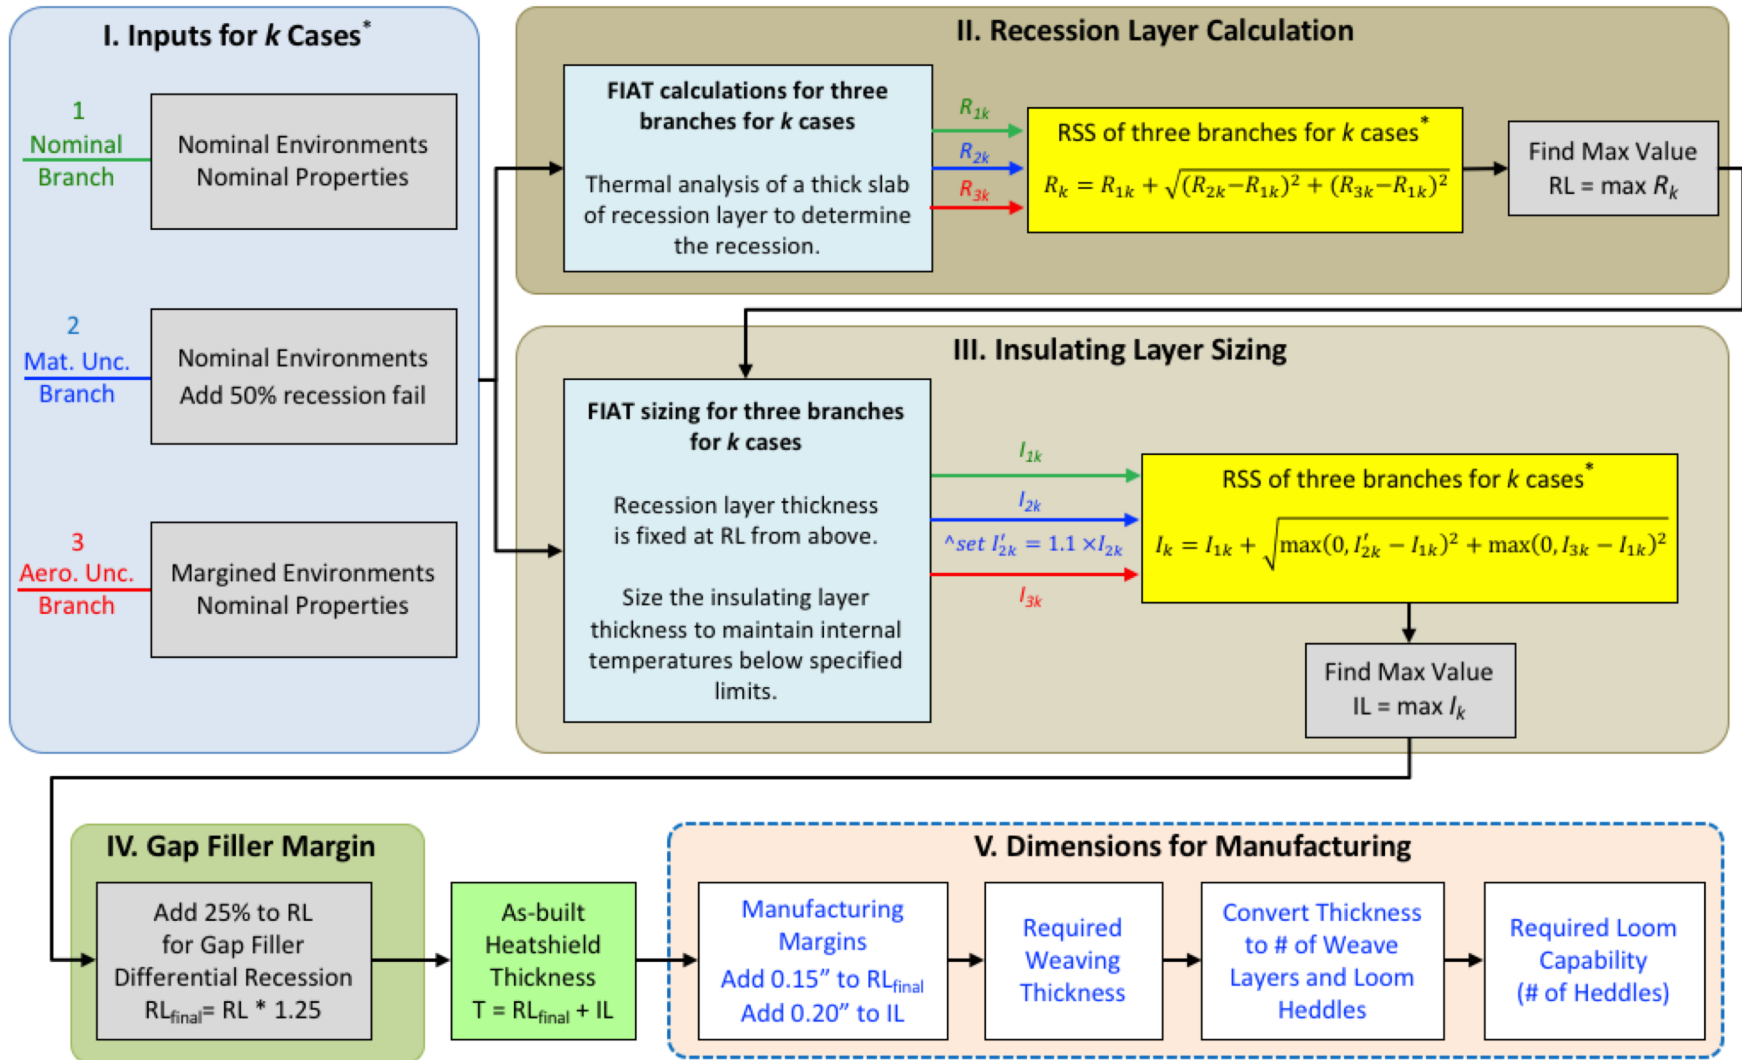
I. Inputs for $k$ Cases*

1
Nominal
Branch

Nominal Environments
Nominal Properties

2
Mat. Unc.
Branch

Nominal Environments
Add 50% recession fail

3
Aero. Unc.
Branch

Margined Environments
Nominal Properties

II. Recession Layer Calculation

FIAT calculations for three branches for $k$ cases

Thermal analysis of a thick slab of recession layer to determine the recession.

$R_{1k}$

$R_{2k}$

$R_{3k}$

RSS of three branches for $k$ cases*

$R_k = R_{1k} + \sqrt{(R_{2k}-R_{1k})^2 + (R_{3k}-R_{1k})^2}$

Find Max Value
RL = max $R_k$

III. Insulating Layer Sizing

FIAT sizing for three branches for $k$ cases

Recession layer thickness is fixed at RL from above.

Size the insulating layer thickness to maintain internal temperatures below specified limits.

$I_{1k}$

$I_{2k}$

^set $I'_{2k} = 1.1 \times I_{2k}$

$I_{3k}$

RSS of three branches for $k$ cases*

$I_k = I_{1k} + \sqrt{\max(0, I'_{2k} - I_{1k})^2 + \max(0, I_{3k} - I_{1k})^2}$

Find Max Value
IL = max $I_k$

IV. Gap Filler Margin

Add 25% to RL for Gap Filler Differential Recession
$RL_{final}$= RL * 1.25

As-built Heatshield Thickness
T = $RL_{final}$ + IL

V. Dimensions for Manufacturing

Manufacturing Margins
Add 0.15" to $RL_{final}$
Add 0.20" to IL

Required Weaving Thickness

Convert Thickness to # of Weave Layers and Loom Heddles

Required Loom Capability
(# of Heddles)